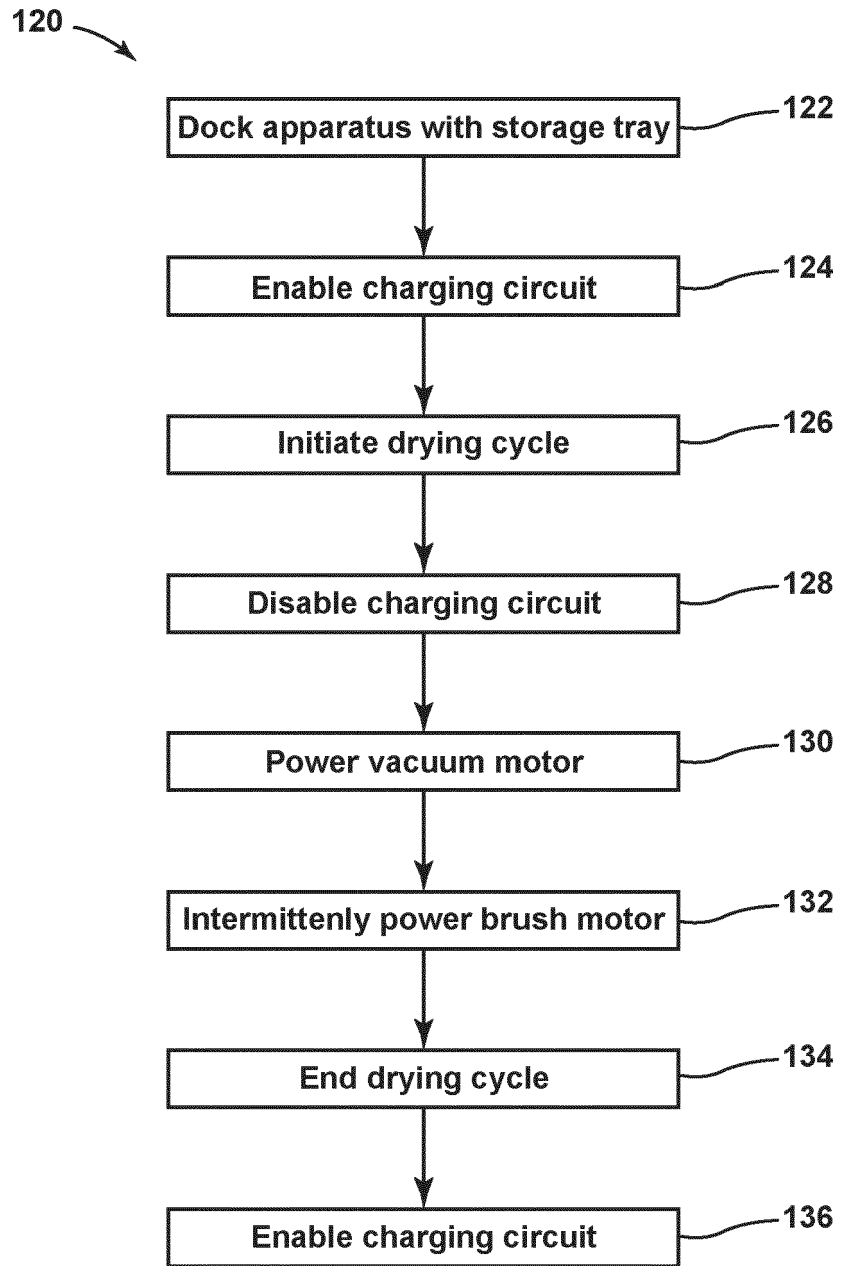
120

Dock apparatus with storage tray

122

Enable charging circuit

124

Initiate drying cycle

126

Disable charging circuit

128

Power vacuum motor

130

Intermittenly power brush motor

132

End drying cycle

134

Enable charging circuit

136